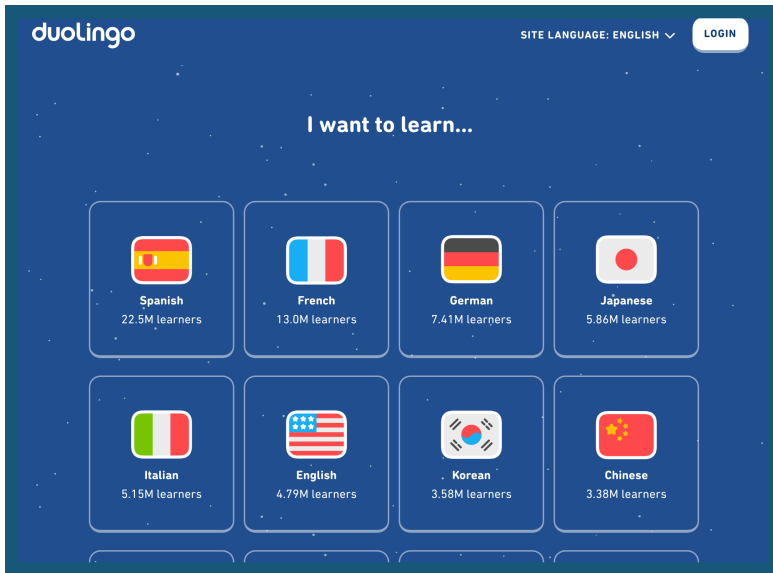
duolingo

SITE LANGUAGE: ENGLISH

LOGIN

I want to learn...

Spanish
22.5M learners

French
13.0M learners

German
7.41M learners

Japanese
5.86M learners

Italian
5.15M learners

English
4.79M learners

Korean
3.58M learners

Chinese
3.38M learners